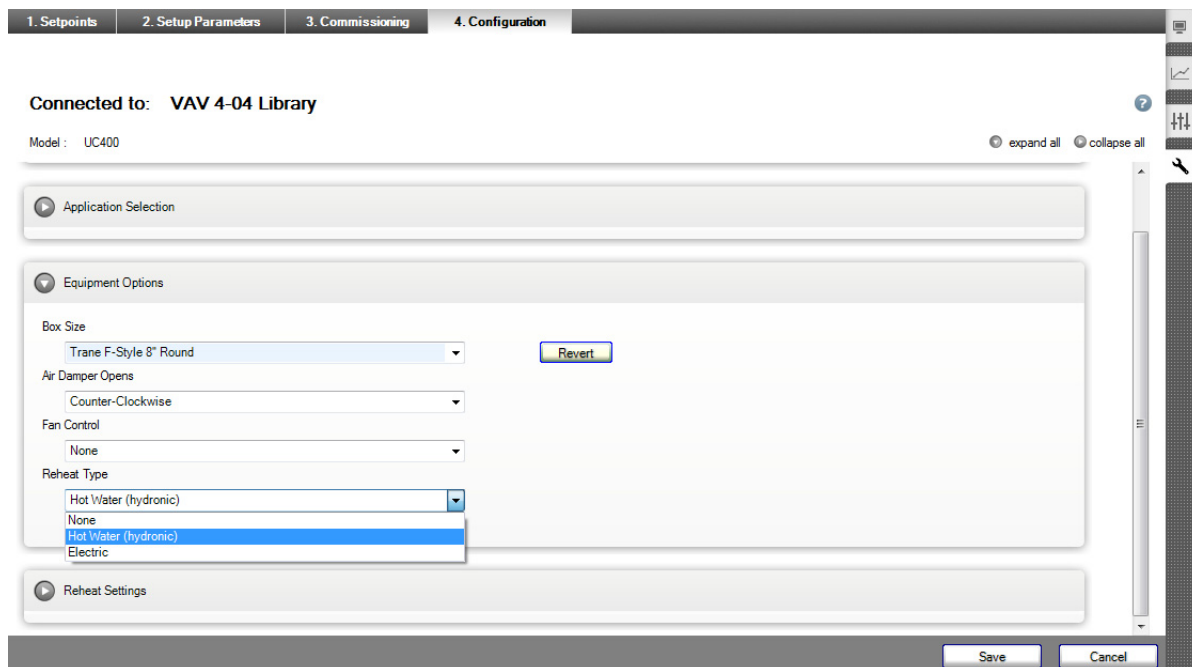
1. Setpoints | 2. Setup Parameters | 3. Commissioning | 4. Configuration

Connected to: VAV 4-04 Library

Model : UC400

expand all collapse all

Application Selection

Equipment Options

Box Size

Trane F-Style 8" Round

Revert

Air Damper Opens

Counter-Clockwise

Fan Control

None

Reheat Type

Hot Water (hydronic)

None
Hot Water (hydronic)
Electric

Reheat Settings

Save

Cancel